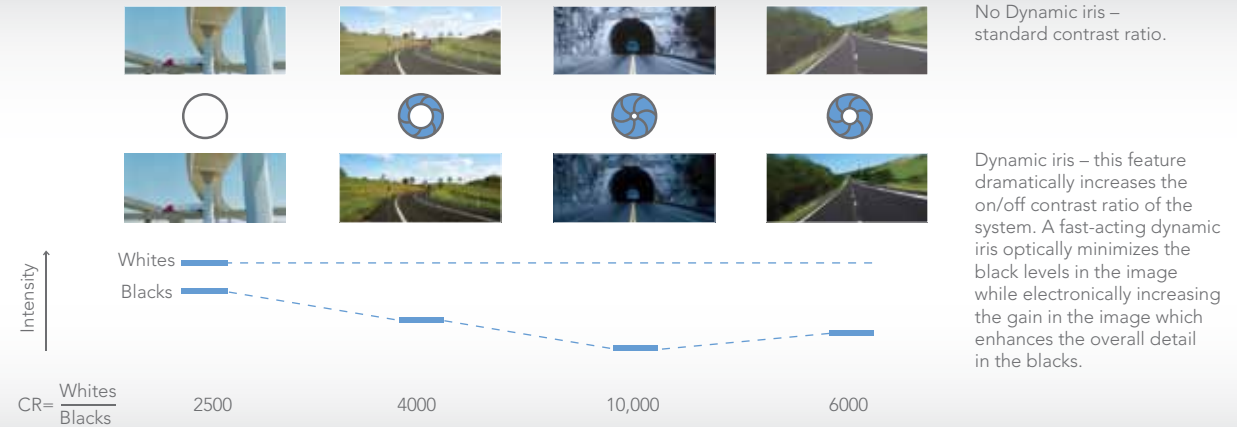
No Dynamic iris – standard contrast ratio.

Dynamic iris – this feature dramatically increases the on/off contrast ratio of the system. A fast-acting dynamic iris optically minimizes the black levels in the image while electronically increasing the gain in the image which enhances the overall detail in the blacks.

Intensity

Whites

Blacks

CR= $\frac{\text{Whites}}{\text{Blacks}}$ 2500 4000 10,000 6000